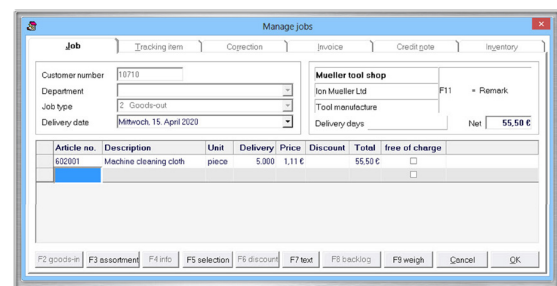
Manage jobs

Job | Tracking item | Correction | Invoice | Credit note | Inventory

Customer number 10710
Department
Job type 2 Goods-out
Delivery date Mittwoch, 15. April 2020

Mueller tool shop
Ion Mueller Ltd
Tool manufacture
Delivery days
F11 = Remark
Net 55,50 €

| Article no. | Description | Unit | Delivery | Price | Discount | Total | free of charge |
|---|---|---|---|---|---|---|---|
| 602001 | Machine cleaning cloth | piece | 5.000 | 1,11 € | | 55,50 € | ☐ |
| | | | | | | | ☐ |

F2 goods-in | F3 assortment | F4 info | F5 selection | F6 discount | F7 text | F8 backlog | F9 weigh | Cancel | OK